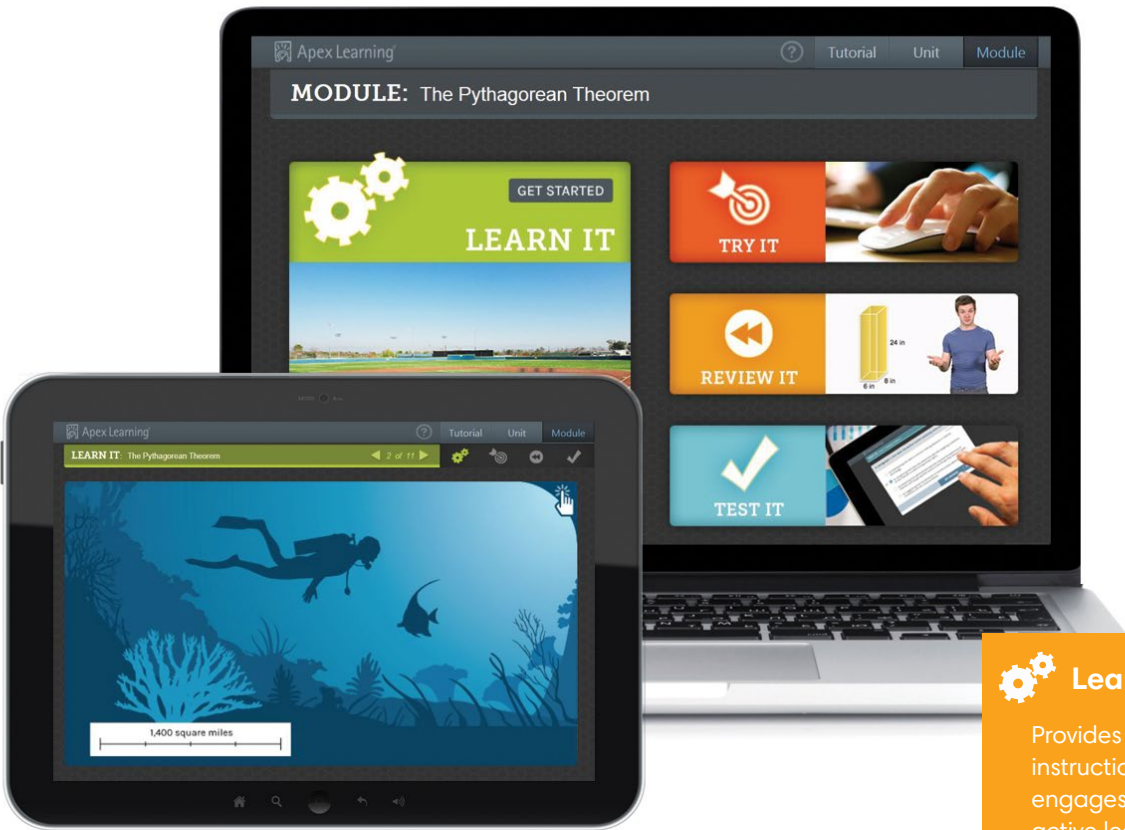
Apex Learning

?

Tutorial

Unit

Module

MODULE: The Pythagorean Theorem

GET STARTED

LEARN IT

TRY IT

REVIEW IT

24 in

6 in

8 in

TEST IT

Apex Learning

?

Tutorial

Unit

Module

LEARN IT The Pythagorean Theorem

2 of 11

1,400 square miles

Lea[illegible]

Provides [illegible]
instructio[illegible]
engages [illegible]
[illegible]